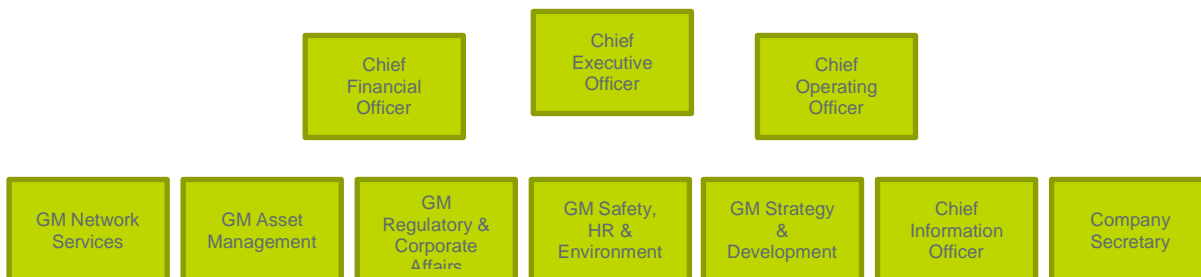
Chief Executive Officer

Chief Financial Officer

Chief Operating Officer

GM Network Services

GM Asset Management

GM Regulatory & Corporate Affairs

GM Safety, HR & Environment

GM Strategy & Development

Chief Information Officer

Company Secretary